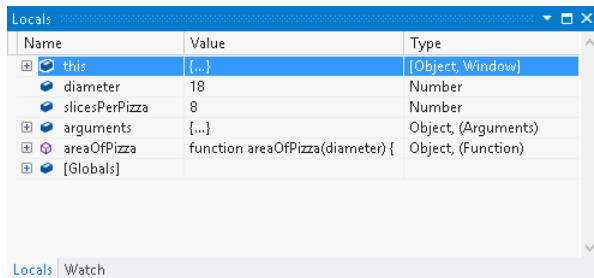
Locals

| Name | Value | Type |
|---|---|---|
| this | {...} | [Object, Window] |
| diameter | 18 | Number |
| slicesPerPizza | 8 | Number |
| arguments | {...} | Object, (Arguments) |
| areaOfPizza | function areaOfPizza(diameter) { | Object, (Function) |
| [Globals] | | |

Locals Watch